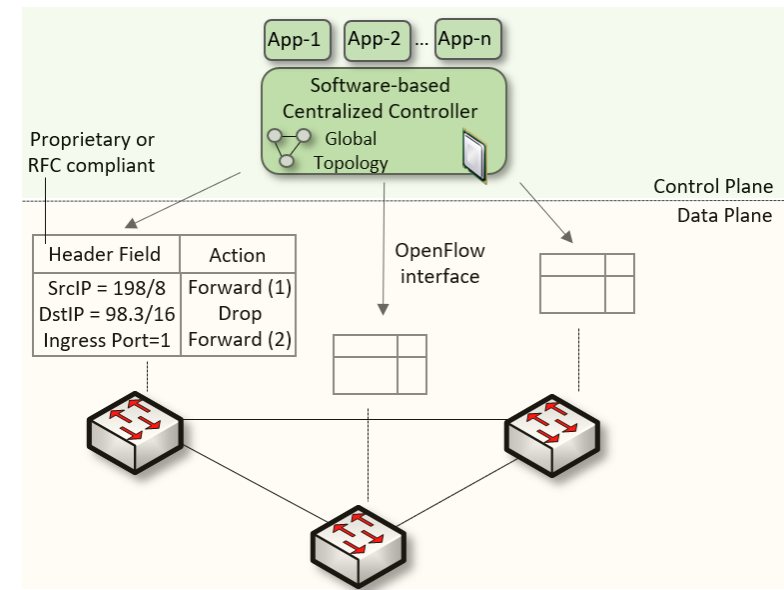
App-1 App-2 ... App-n

Software-based Centralized Controller

Global Topology

Proprietary or RFC compliant

Control Plane

Data Plane

| Header Field | Action |
|---|---|
| SrcIP = 198/8 | Forward (1) |
| DstIP = 98.3/16 | Drop |
| Ingress Port=1 | Forward (2) |

OpenFlow interface